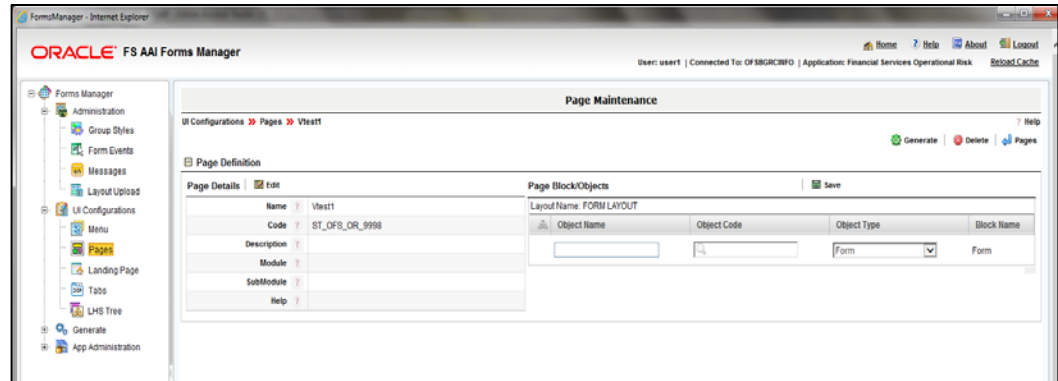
FormsManager - Internet Explorer

ORACLE FS AAI Forms Manager

Home ? Help About Logout

User: user1 | Connected To: OFSBGRCINFO | Application: Financial Services Operational Risk Reload Cache

Forms Manager
Administration
Group Styles
Form Events
Messages
Layout Upload
UI Configurations
Menu
Pages
Landing Page
Tabs
LHS Tree
Generate
App Administration

Page Maintenance

UI Configurations » Pages » Vtest1

? Help

Generate | Delete | Pages

Page Definition

Page Details | Edit

| Name | Vtest1 |
|---|---|
| Code | ST_OFS_OR_9998 |
| Description | |
| Module | |
| SubModule | |
| Help | |

Page Block/Objects

Save

Layout Name: FORM LAYOUT

| Object Name | Object Code | Object Type | Block Name |
|---|---|---|---|
| | | Form | Form |